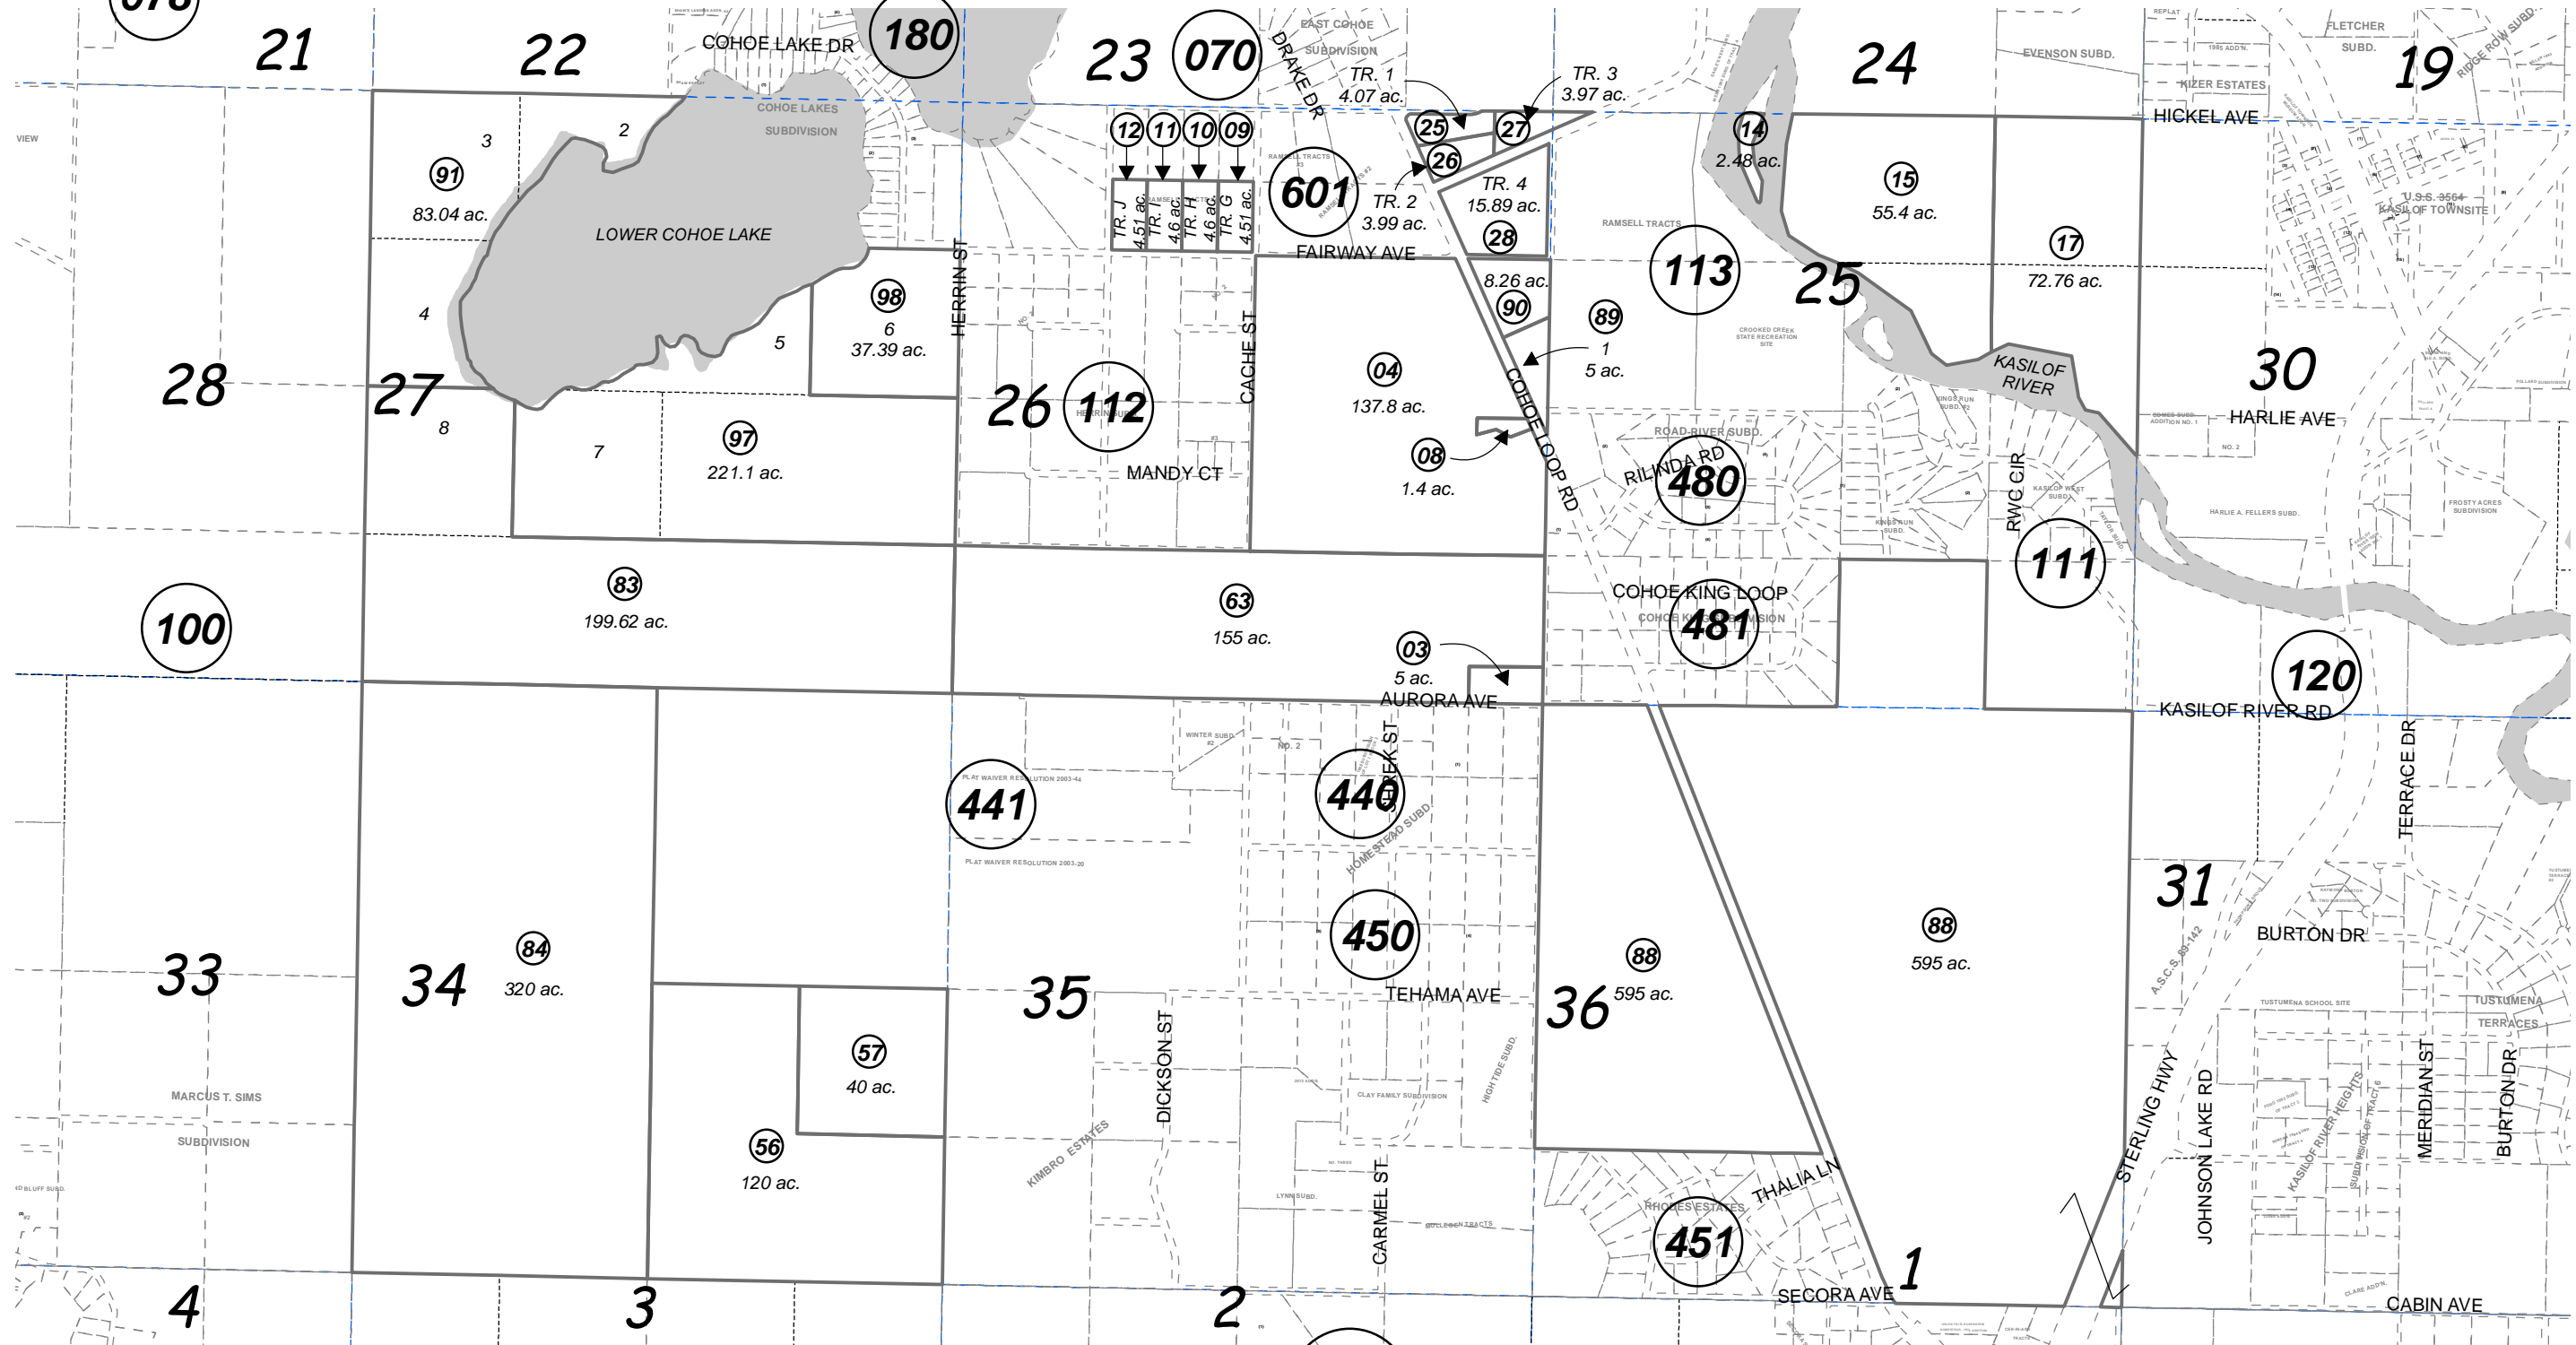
21
22
COHOE LAKE DR
180
23
070
EAST COHOE SUBDIVISION
DRAKE DR
TR. 1
4.07 ac.
TR. 3
3.97 ac.
24
EVENSON SUBD.
KIZER ESTATES
FLETCHER SUBD.
19
RIDGE ROW SUBD.
HICKEL AVE
VIEW
COHOE LAKES SUBDIVISION
2
3
91
83.04 ac.
LOWER COHOE LAKE
12
11
10
09
TR. J 4.51 ac.
TR. I 4.6 ac.
TR. H 4.6 ac.
TR. G 4.51 ac.
RAMSELL TRACTS
601
25
26
27
TR. 2
3.99 ac.
TR. 4
15.89 ac.
28
14
2.48 ac.
15
55.4 ac.
17
72.76 ac.
U.S.S. 3564 KASILOF TOWNSITE
RAMSELL TRACTS
FAIRWAY AVE
8.26 ac.
90
113
25
HERRIN ST
98
6
37.39 ac.
4
5
28
27
8
89
1
5 ac.
CACHE ST
04
137.8 ac.
CROOKED CREEK STATE RECREATION SITE
KASILOF RIVER
30
HARLIE AVE
26
112
7
97
221.1 ac.
MANDY CT
08
1.4 ac.
COHOE LOOP RD
ROAD RIVER SUBD.
RILINDA RD
480
RWC CIR
HARLIE A. FELLERS SUBD.
FROSTY ACRES SUBDIVISION
111
83
199.62 ac.
63
155 ac.
COHOE KING LOOP
481
100
03
5 ac.
AURORA AVE
120
KASILOF RIVER RD
441
PLAT WAIVER RESOLUTION 2003-44
PLAT WAIVER RESOLUTION 2003-20
WINTER SUBD. #2
NO. 2
440
CREEK ST
HOMESTEAD SUBD.
TERRACE DR
31
BURTON DR
450
88
595 ac.
33
34
84
320 ac.
35
TEHAMA AVE
36
88
595 ac.
A.S.C.S. 80-142
TUSTUMENA SCHOOL SITE
TUSTUMENA TERRACES
57
40 ac.
DICKSON ST
HIGH TIDE SUBD.
CLAY FAMILY SUBDIVISION
STERLING HWY
JOHNSON LAKE RD
MERIDIAN ST
BURTON DR
MARCUS T. SIMS SUBDIVISION
56
120 ac.
KIMBRO ESTATES
CARMEL ST
LYNN SUBD.
RHODES ESTATES
THALIA LN
451
KASILOF RIVER HEIGHTS
1
SECORA AVE
CABIN AVE
4
3
2